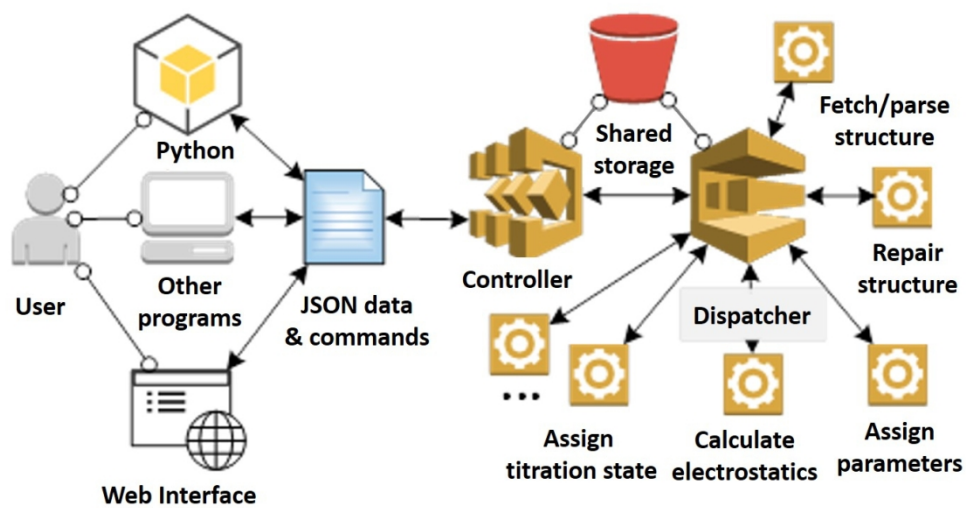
Python

User

Other programs

Web Interface

JSON data & commands

Shared storage

Controller

Fetch/parse structure

Repair structure

Dispatcher

...

Assign titration state

Calculate electrostatics

Assign parameters